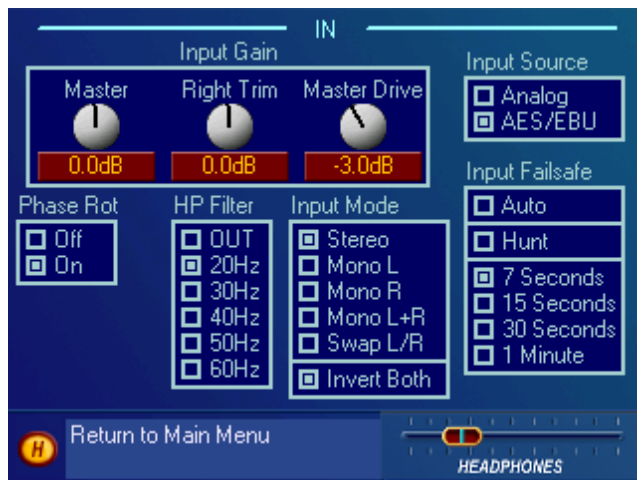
IN

Input Gain

Master
0.0dB

Right Trim
0.0dB

Master Drive
-3.0dB

Input Source
Analog
AES/EBU

Input Failsafe
Auto
Hunt
7 Seconds
15 Seconds
30 Seconds
1 Minute

Phase Rot
Off
On

HP Filter
OUT
20Hz
30Hz
40Hz
50Hz
60Hz

Input Mode
Stereo
Mono L
Mono R
Mono L+R
Swap L/R
Invert Both

H
Return to Main Menu

HEADPHONES